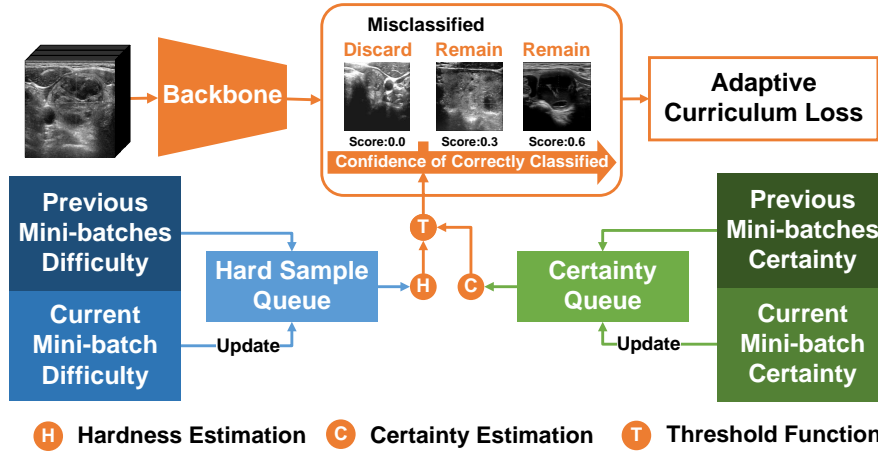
Backbone

Misclassified

Discard Remain Remain

Score:0.0 Score:0.3 Score:0.6

Confidence of Correctly Classified

Adaptive Curriculum Loss

Previous Mini-batches Difficulty

Current Mini-batch Difficulty

Update

Hard Sample Queue

T

H

C

Certainty Queue

Update

Previous Mini-batches Certainty

Current Mini-batch Certainty

H Hardness Estimation C Certainty Estimation T Threshold Function